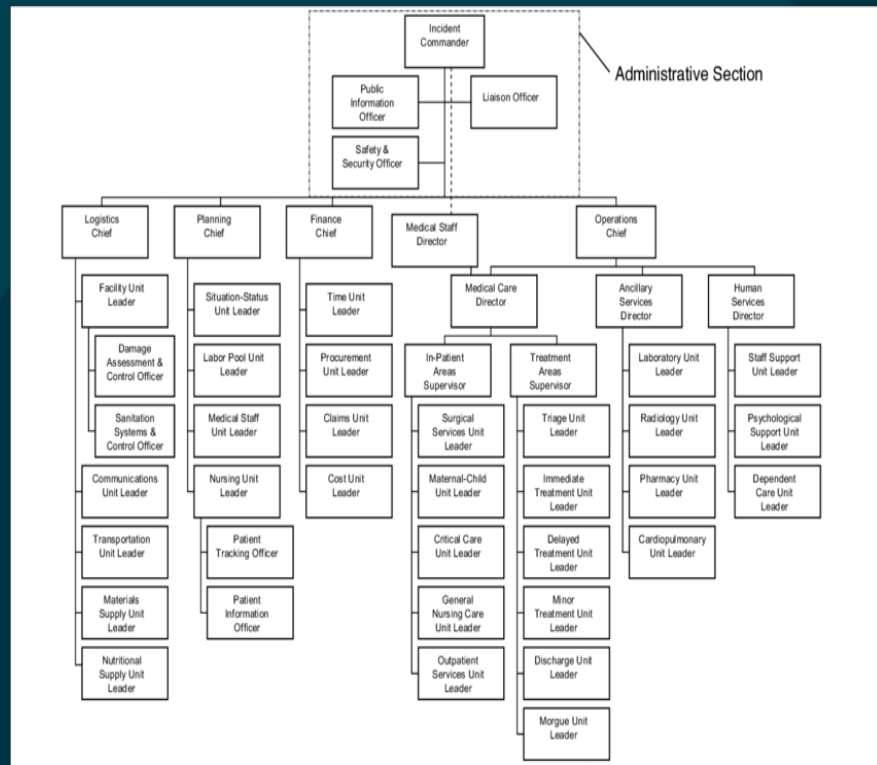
Incident Commander

Administrative Section

Public Information Officer

Liaison Officer

Safety & Security Officer

Logistics Chief

Planning Chief

Finance Chief

Medical Staff Director

Operations Chief

Facility Unit Leader

Damage Assessment & Control Officer

Sanitation Systems & Control Officer

Communications Unit Leader

Transportation Unit Leader

Materials Supply Unit Leader

Nutritional Supply Unit Leader

Situation-Status Unit Leader

Labor Pool Unit Leader

Medical Staff Unit Leader

Nursing Unit Leader

Patient Tracking Officer

Patient Information Officer

Time Unit Leader

Procurement Unit Leader

Claims Unit Leader

Cost Unit Leader

Medical Care Director

In-Patient Areas Supervisor

Surgical Services Unit Leader

Maternal-Child Unit Leader

Critical Care Unit Leader

General Nursing Care Unit Leader

Outpatient Services Unit Leader

Treatment Areas Supervisor

Triage Unit Leader

Immediate Treatment Unit Leader

Delayed Treatment Unit Leader

Minor Treatment Unit Leader

Discharge Unit Leader

Morgue Unit Leader

Ancillary Services Director

Laboratory Unit Leader

Radiology Unit Leader

Pharmacy Unit Leader

Cardiopulmonary Unit Leader

Human Services Director

Staff Support Unit Leader

Psychological Support Unit Leader

Dependent Care Unit Leader